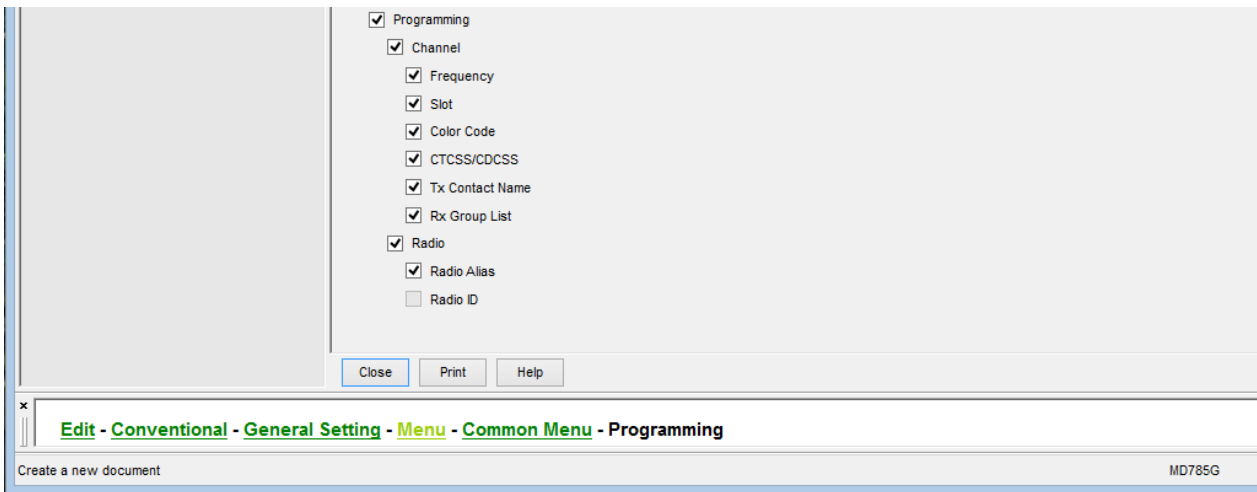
Programming
Channel
Frequency
Slot
Color Code
CTCSS/CDCSS
Tx Contact Name
Rx Group List
Radio
Radio Alias
Radio ID

Close
Print
Help

×

Edit - Conventional - General Setting - Menu - Common Menu - Programming

Create a new document
MD785G